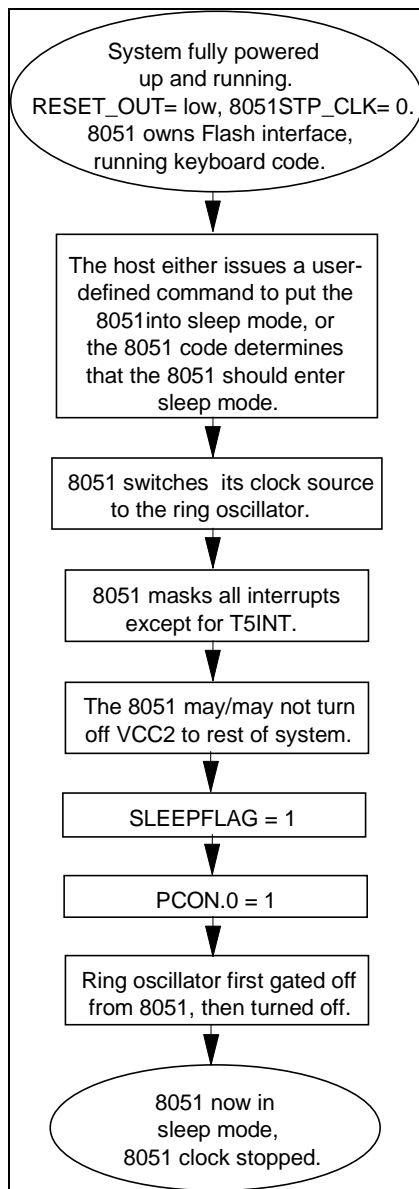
System fully powered up and running. RESET_OUT= low, 8051STP_CLK= 0. 8051 owns Flash interface, running keyboard code.

The host either issues a user-defined command to put the 8051into sleep mode, or the 8051 code determines that the 8051 should enter sleep mode.

8051 switches its clock source to the ring oscillator.

8051 masks all interrupts except for T5INT.

The 8051 may/may not turn off VCC2 to rest of system.

SLEEPFLAG = 1

PCON.0 = 1

Ring oscillator first gated off from 8051, then turned off.

8051 now in sleep mode, 8051 clock stopped.